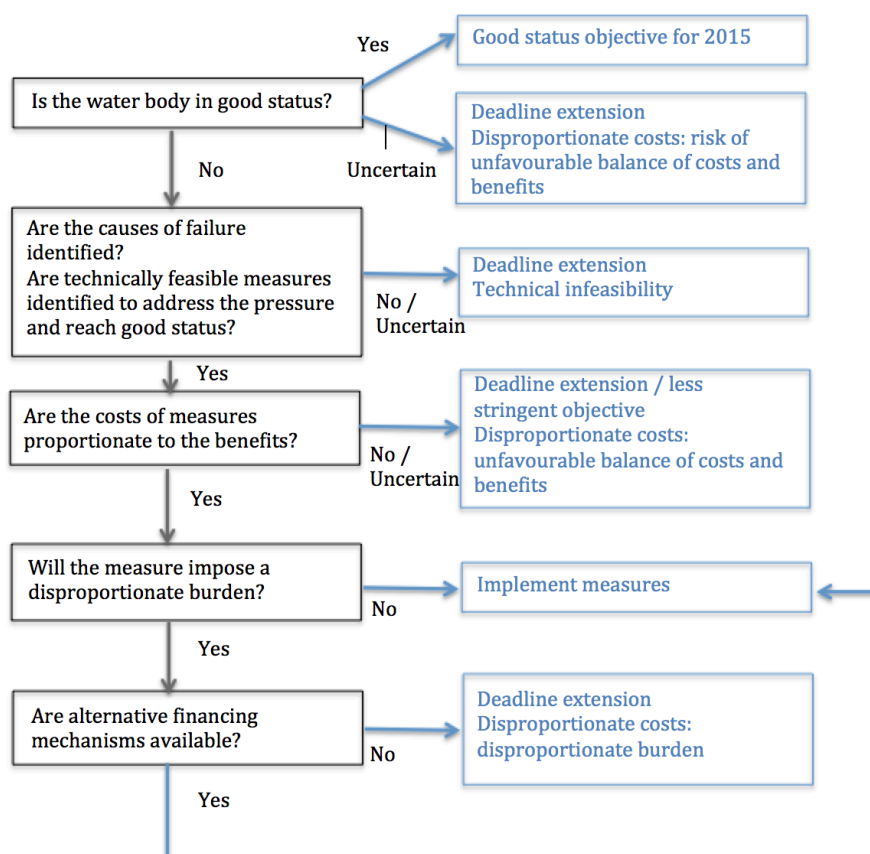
Is the water body in good status?

Yes

Good status objective for 2015

Uncertain

Deadline extension
Disproportionate costs: risk of unfavourable balance of costs and benefits

No

Are the causes of failure identified?
Are technically feasible measures identified to address the pressure and reach good status?

No / Uncertain

Deadline extension
Technical infeasibility

Yes

Are the costs of measures proportionate to the benefits?

No / Uncertain

Deadline extension / less stringent objective
Disproportionate costs: unfavourable balance of costs and benefits

Yes

Will the measure impose a disproportionate burden?

No

Implement measures

Yes

Are alternative financing mechanisms available?

No

Deadline extension
Disproportionate costs: disproportionate burden

Yes